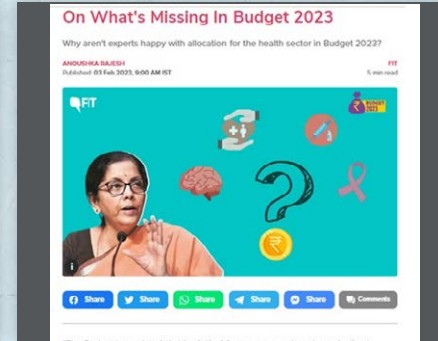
On What's Missing In Budget 2023

Why aren't experts happy with allocation for the health sector in Budget 2023?

ANOUSHKA RAJESH
Published: 03 Feb 2023, 9:00 AM IST

FIT
5 min read

FIT

BUDGET 2023

i

Share Share Share Share Share Comments